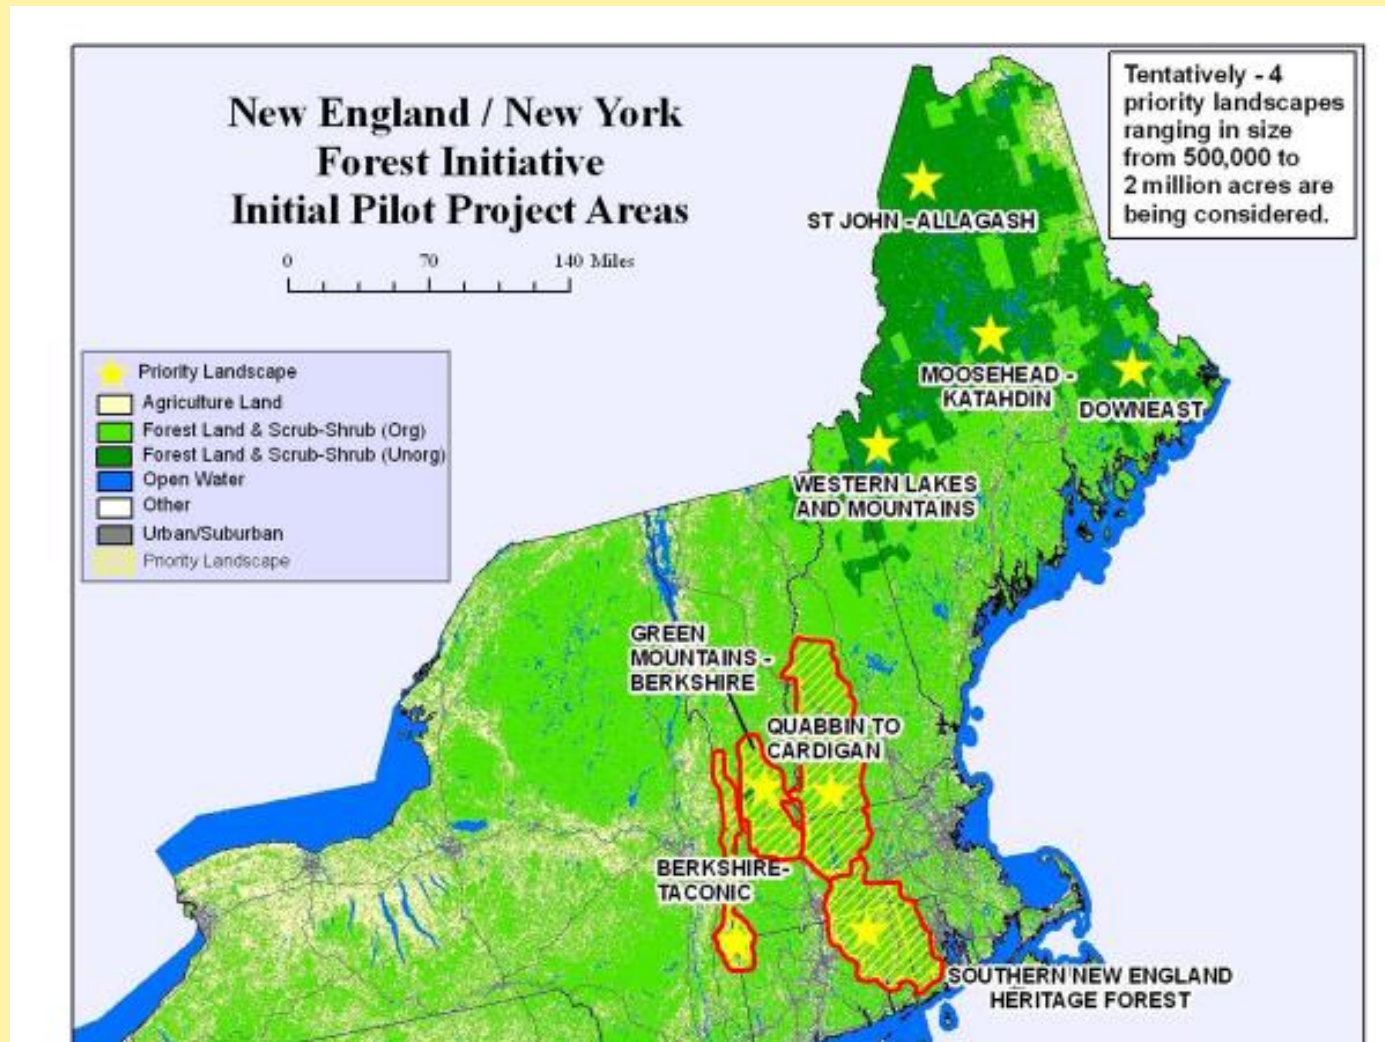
New England / New York
Forest Initiative
Initial Pilot Project Areas

0 70 140 Miles

Tentatively - 4 priority landscapes ranging in size from 500,000 to 2 million acres are being considered.

Priority Landscape
Agriculture Land
Forest Land & Scrub-Shrub (Org)
Forest Land & Scrub-Shrub (Unorg)
Open Water
Other
Urban/Suburban
Priority Landscape

ST JOHN - ALLAGASH
MOOSEHEAD - KATAHDIN
DOWNEAST
WESTERN LAKES AND MOUNTAINS
GREEN MOUNTAINS - BERKSHIRE
QUABBIN TO CARDIGAN
BERKSHIRE-TACONIC
SOUTHERN NEW ENGLAND HERITAGE FOREST